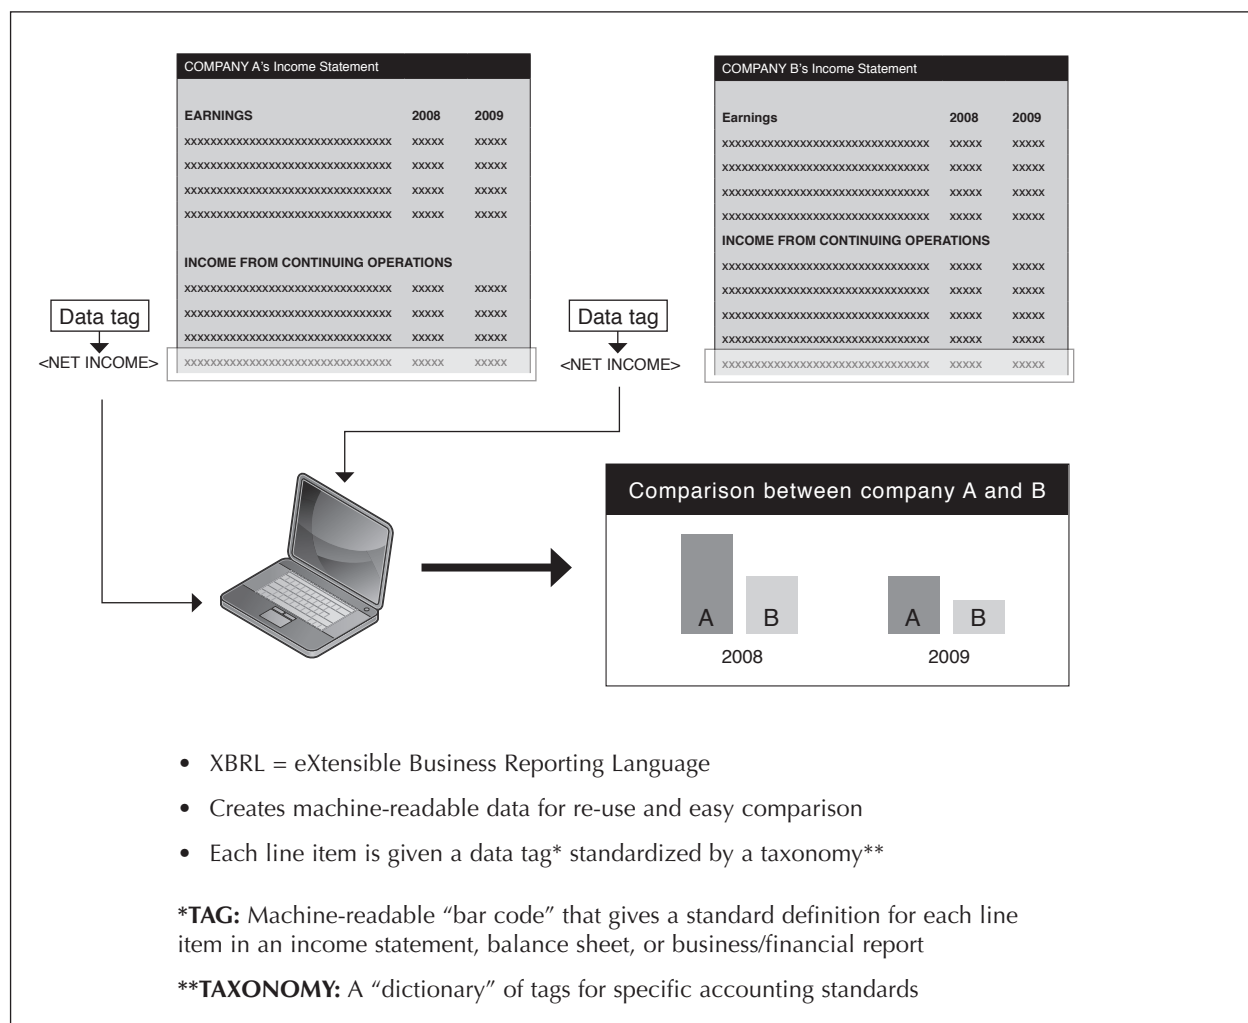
COMPANY A's Income Statement

| EARNINGS | 2008 | 2009 |
|---|---|---|
| xxxxxxxxxxxxxxxxxxxxxxxxxxxxxxxxx | xxxxx | xxxxx |
| xxxxxxxxxxxxxxxxxxxxxxxxxxxxxxxxx | xxxxx | xxxxx |
| xxxxxxxxxxxxxxxxxxxxxxxxxxxxxxxxx | xxxxx | xxxxx |
| xxxxxxxxxxxxxxxxxxxxxxxxxxxxxxxxx | xxxxx | xxxxx |
| INCOME FROM CONTINUING OPERATIONS | | |
| xxxxxxxxxxxxxxxxxxxxxxxxxxxxxxxxx | xxxxx | xxxxx |
| xxxxxxxxxxxxxxxxxxxxxxxxxxxxxxxxx | xxxxx | xxxxx |
| xxxxxxxxxxxxxxxxxxxxxxxxxxxxxxxxx | xxxxx | xxxxx |
| xxxxxxxxxxxxxxxxxxxxxxxxxxxxxxxxx | xxxxx | xxxxx |

Data tag
<NET INCOME>

COMPANY B's Income Statement

| Earnings | 2008 | 2009 |
|---|---|---|
| xxxxxxxxxxxxxxxxxxxxxxxxxxxxxxxxx | xxxxx | xxxxx |
| xxxxxxxxxxxxxxxxxxxxxxxxxxxxxxxxx | xxxxx | xxxxx |
| xxxxxxxxxxxxxxxxxxxxxxxxxxxxxxxxx | xxxxx | xxxxx |
| xxxxxxxxxxxxxxxxxxxxxxxxxxxxxxxxx | xxxxx | xxxxx |
| INCOME FROM CONTINUING OPERATIONS | | |
| xxxxxxxxxxxxxxxxxxxxxxxxxxxxxxxxx | xxxxx | xxxxx |
| xxxxxxxxxxxxxxxxxxxxxxxxxxxxxxxxx | xxxxx | xxxxx |
| xxxxxxxxxxxxxxxxxxxxxxxxxxxxxxxxx | xxxxx | xxxxx |
| xxxxxxxxxxxxxxxxxxxxxxxxxxxxxxxxx | xxxxx | xxxxx |
| xxxxxxxxxxxxxxxxxxxxxxxxxxxxxxxxx | xxxxx | xxxxx |

Data tag
<NET INCOME>

Comparison between company A and B

A B
2008

A B
2009

• XBRL = eXtensible Business Reporting Language
• Creates machine-readable data for re-use and easy comparison
• Each line item is given a data tag* standardized by a taxonomy**

*TAG: Machine-readable "bar code" that gives a standard definition for each line item in an income statement, balance sheet, or business/financial report

**TAXONOMY: A "dictionary" of tags for specific accounting standards